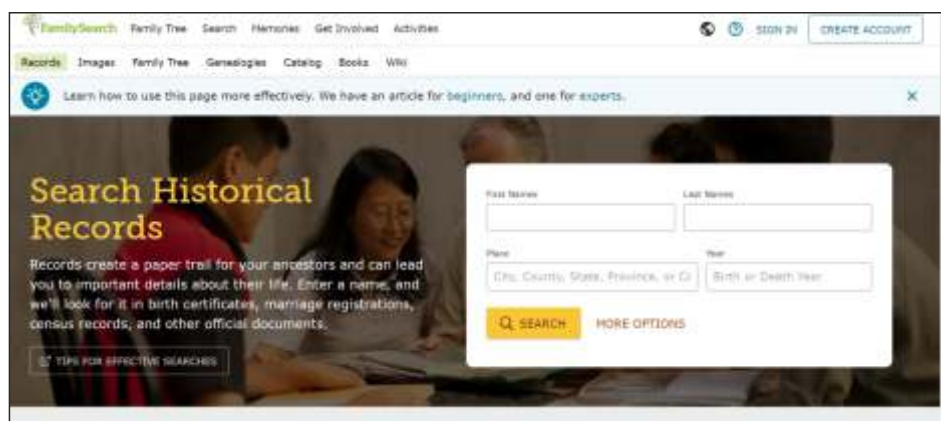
FamilySearch Family Tree Search Memories Get Involved Activities

SIGN IN CREATE ACCOUNT

Records Images Family Tree Genealogies Catalog Books Wiki

Learn how to use this page more effectively. We have an article for beginners, and one for experts.

×

Search Historical Records

Records create a paper trail for your ancestors and can lead you to important details about their life. Enter a name, and we'll look for it in birth certificates, marriage registrations, census records, and other official documents.

TIPS FOR EFFECTIVE SEARCHES

First Names

Last Names

Place

City, County, State, Province, or Ci

Year

Birth or Death Year

SEARCH

MORE OPTIONS